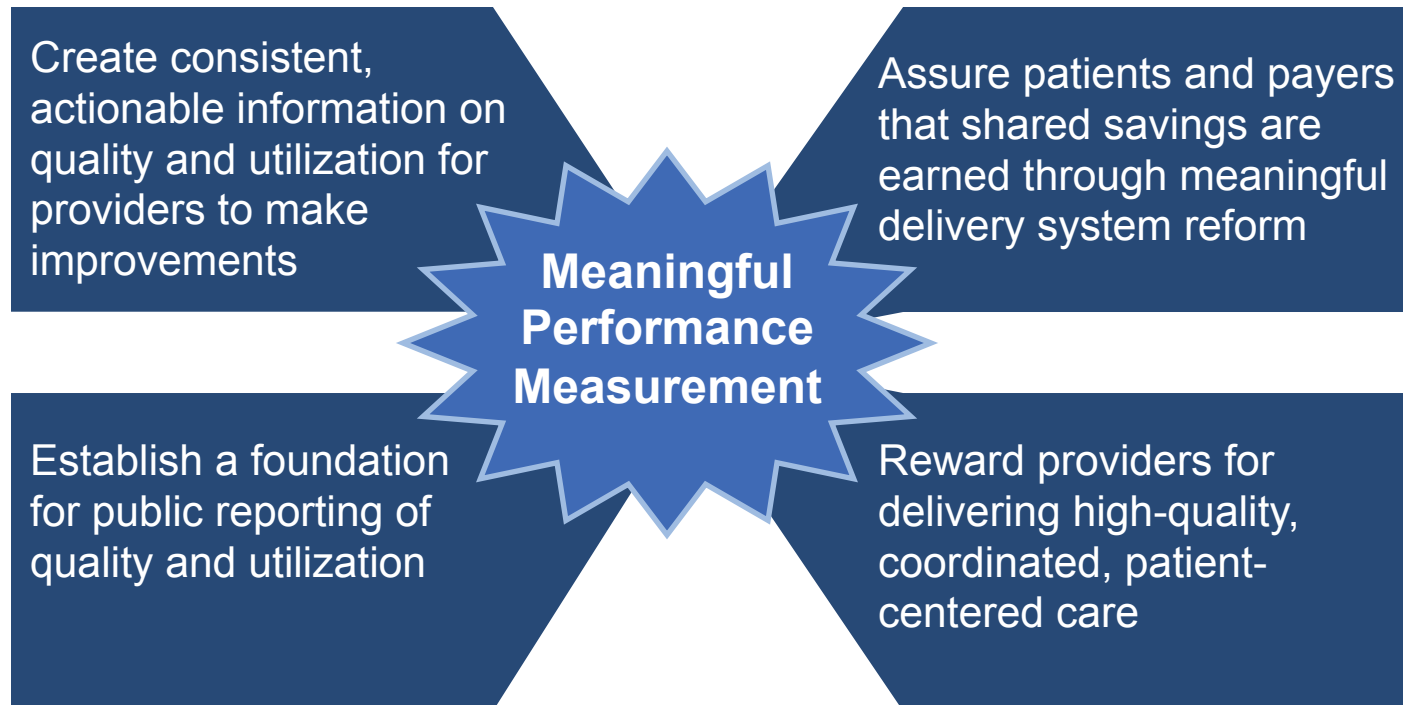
Create consistent, actionable information on quality and utilization for providers to make improvements

Assure patients and payers that shared savings are earned through meaningful delivery system reform

Meaningful Performance Measurement

Establish a foundation for public reporting of quality and utilization

Reward providers for delivering high-quality, coordinated, patient-centered care